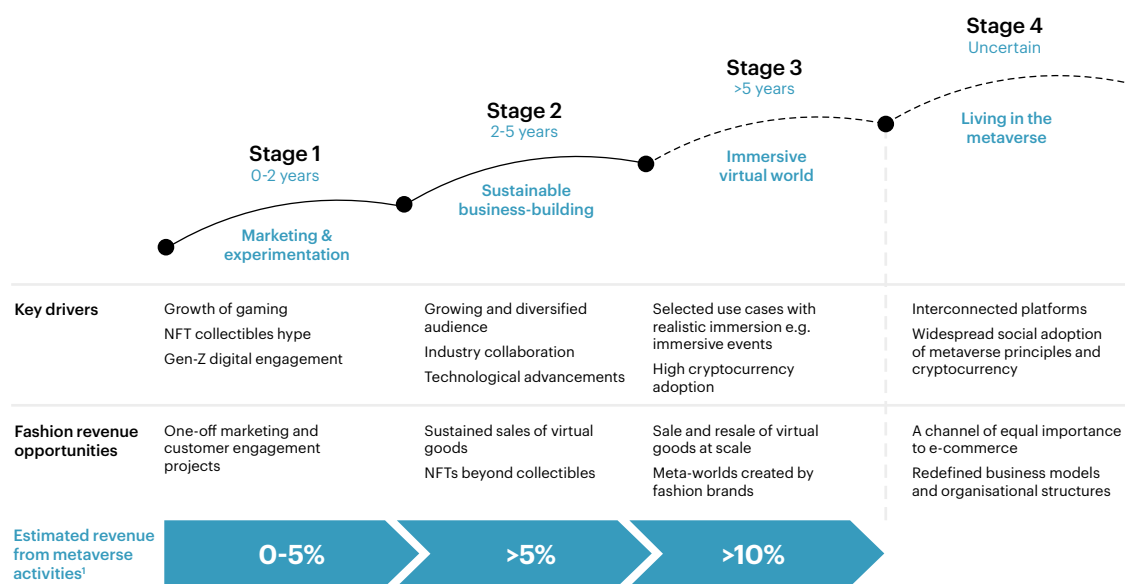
Stage 1
0-2 years
Marketing & experimentation

Stage 2
2-5 years
Sustainable business-building

Stage 3
>5 years
Immersive virtual world

Stage 4
Uncertain
Living in the metaverse

| | Stage 1 | Stage 2 | Stage 3 | Stage 4 |
|---|---|---|---|---|
| Key drivers | Growth of gaming<br>NFT collectibles hype<br>Gen-Z digital engagement | Growing and diversified audience<br>Industry collaboration<br>Technological advancements | Selected use cases with realistic immersion e.g. immersive events<br>High cryptocurrency adoption | Interconnected platforms<br>Widespread social adoption of metaverse principles and cryptocurrency |
| Fashion revenue opportunities | One-off marketing and customer engagement projects | Sustained sales of virtual goods<br>NFTs beyond collectibles | Sale and resale of virtual goods at scale<br>Meta-worlds created by fashion brands | A channel of equal importance to e-commerce<br>Redefined business models and organisational structures |
| Estimated revenue from metaverse activities$^1$ | 0-5% | >5% | >10% | |